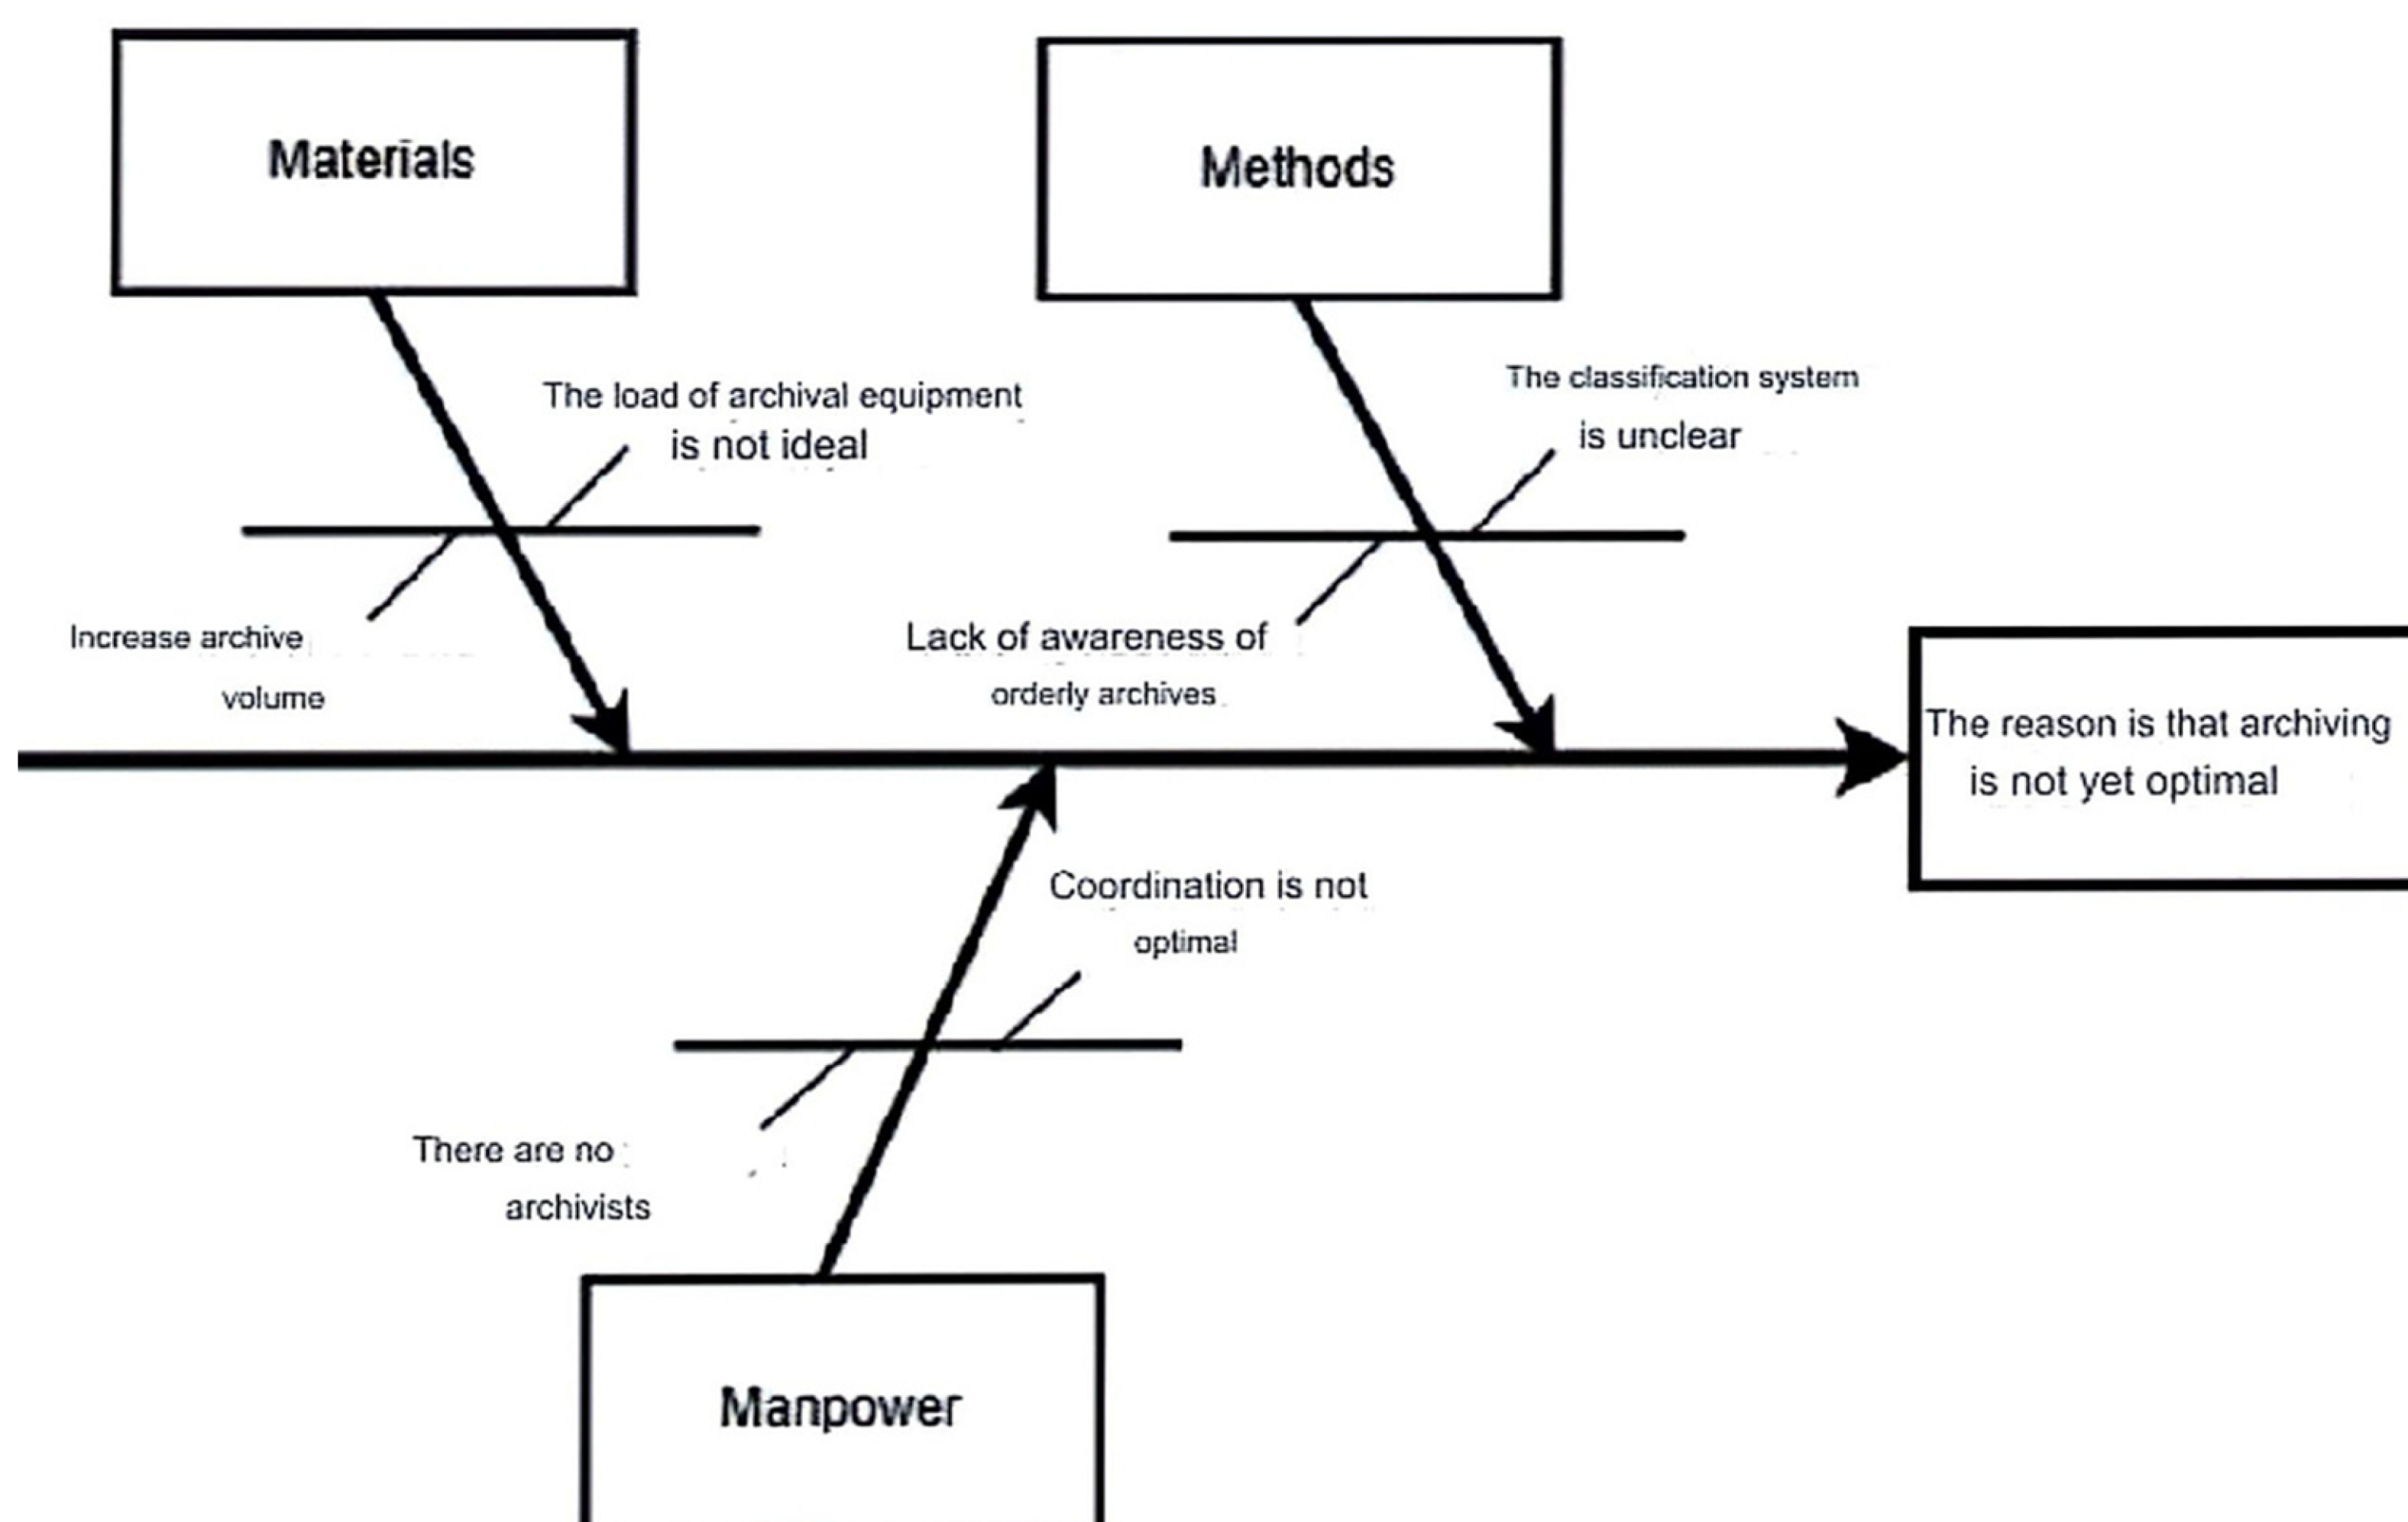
Materials

Methods

The load of archival equipment is not ideal

The classification system is unclear

Increase archive volume

Lack of awareness of orderly archives

The reason is that archiving is not yet optimal

Coordination is not optimal

There are no archivists

Manpower